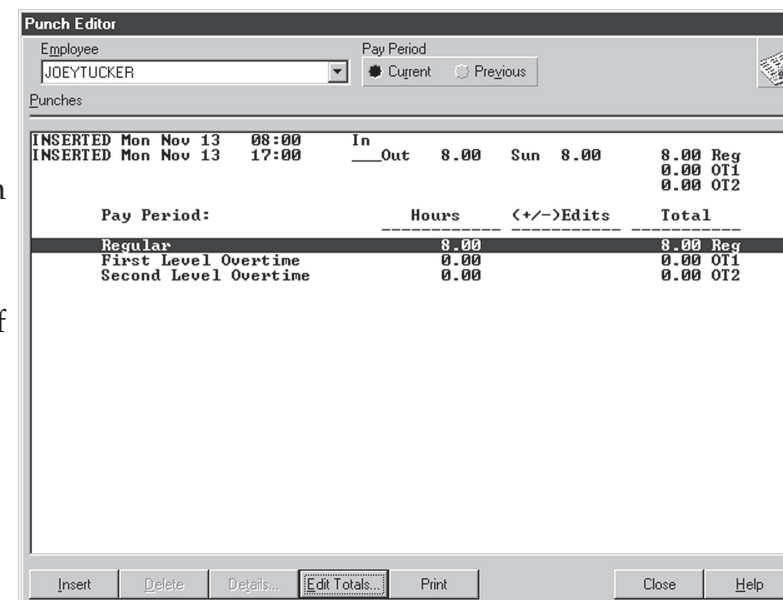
n

f

Punch Editor

Employee
JOEYTUCKER

Pay Period
Current Previous

Punches

INSERTED Mon Nov 13 08:00 In
INSERTED Mon Nov 13 17:00 ___Out 8.00 Sun 8.00 8.00 Reg
0.00 OT1
0.00 OT2

| Pay Period: | Hours | (+/-)Edits | Total |
|---|---|---|---|
| Regular | 8.00 | | 8.00 Reg |
| First Level Overtime | 0.00 | | 0.00 OT1 |
| Second Level Overtime | 0.00 | | 0.00 OT2 |

Insert Delete Details... Edit Totals... Print Close Help